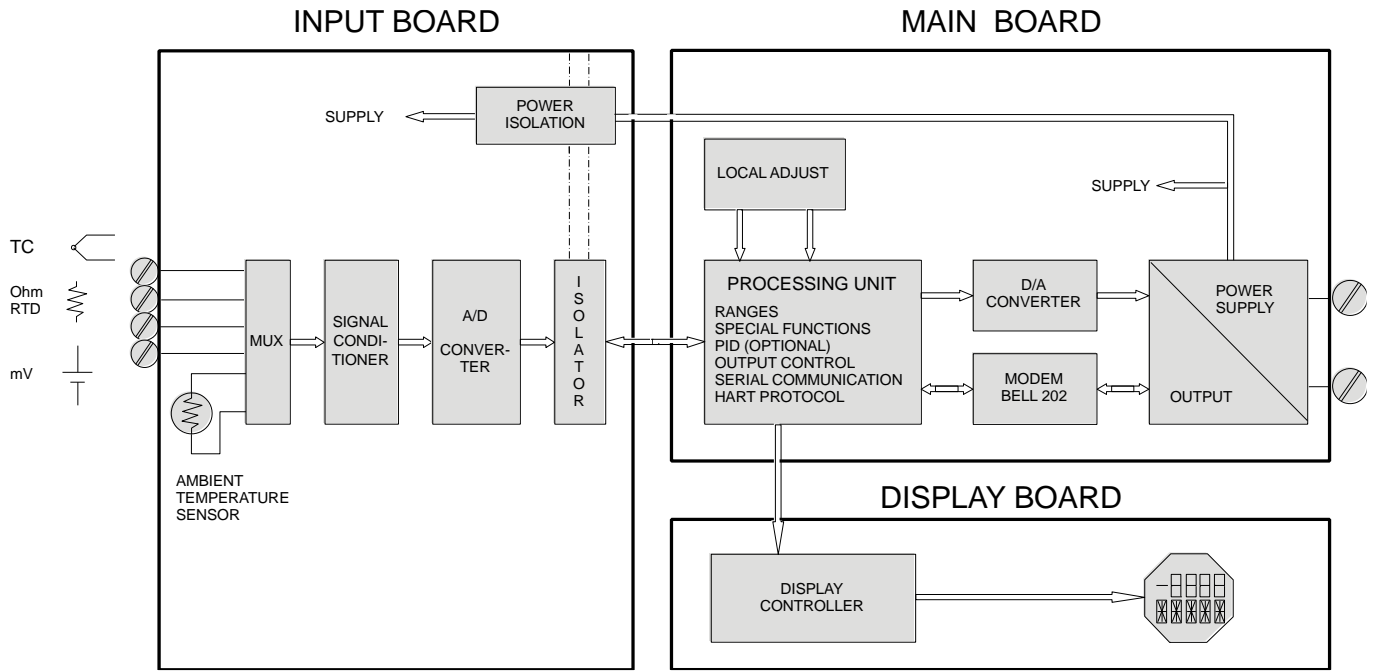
INPUT BOARD

MAIN BOARD

SUPPLY

POWER ISOLATION

LOCAL ADJUST

SUPPLY

TC

Ohm RTD

mV

MUX

SIGNAL CONDITIONER

A/D CONVERTER

ISOLATOR

PROCESSING UNIT

RANGES
SPECIAL FUNCTIONS
PID (OPTIONAL)
OUTPUT CONTROL
SERIAL COMMUNICATION
HART PROTOCOL

D/A CONVERTER

MODEM BELL 202

POWER SUPPLY

OUTPUT

AMBIENT TEMPERATURE SENSOR

DISPLAY BOARD

DISPLAY CONTROLLER